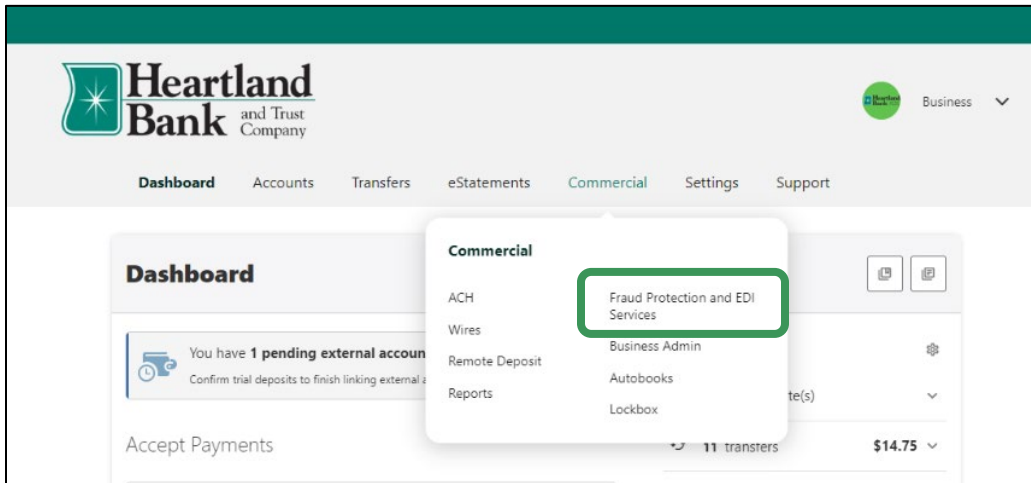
Heartland Bank and Trust Company

Heartland Bank

Business

Dashboard Accounts Transfers eStatements Commercial Settings Support

Dashboard

You have 1 pending external accoun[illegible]

Confirm trial deposits to finish linking external a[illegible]

Accept Payments

Commercial

ACH

Wires

Remote Deposit

Reports

Fraud Protection and EDI Services

Business Admin

Autobooks

Lockbox

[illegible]te(s)

11 transfers

$14.75